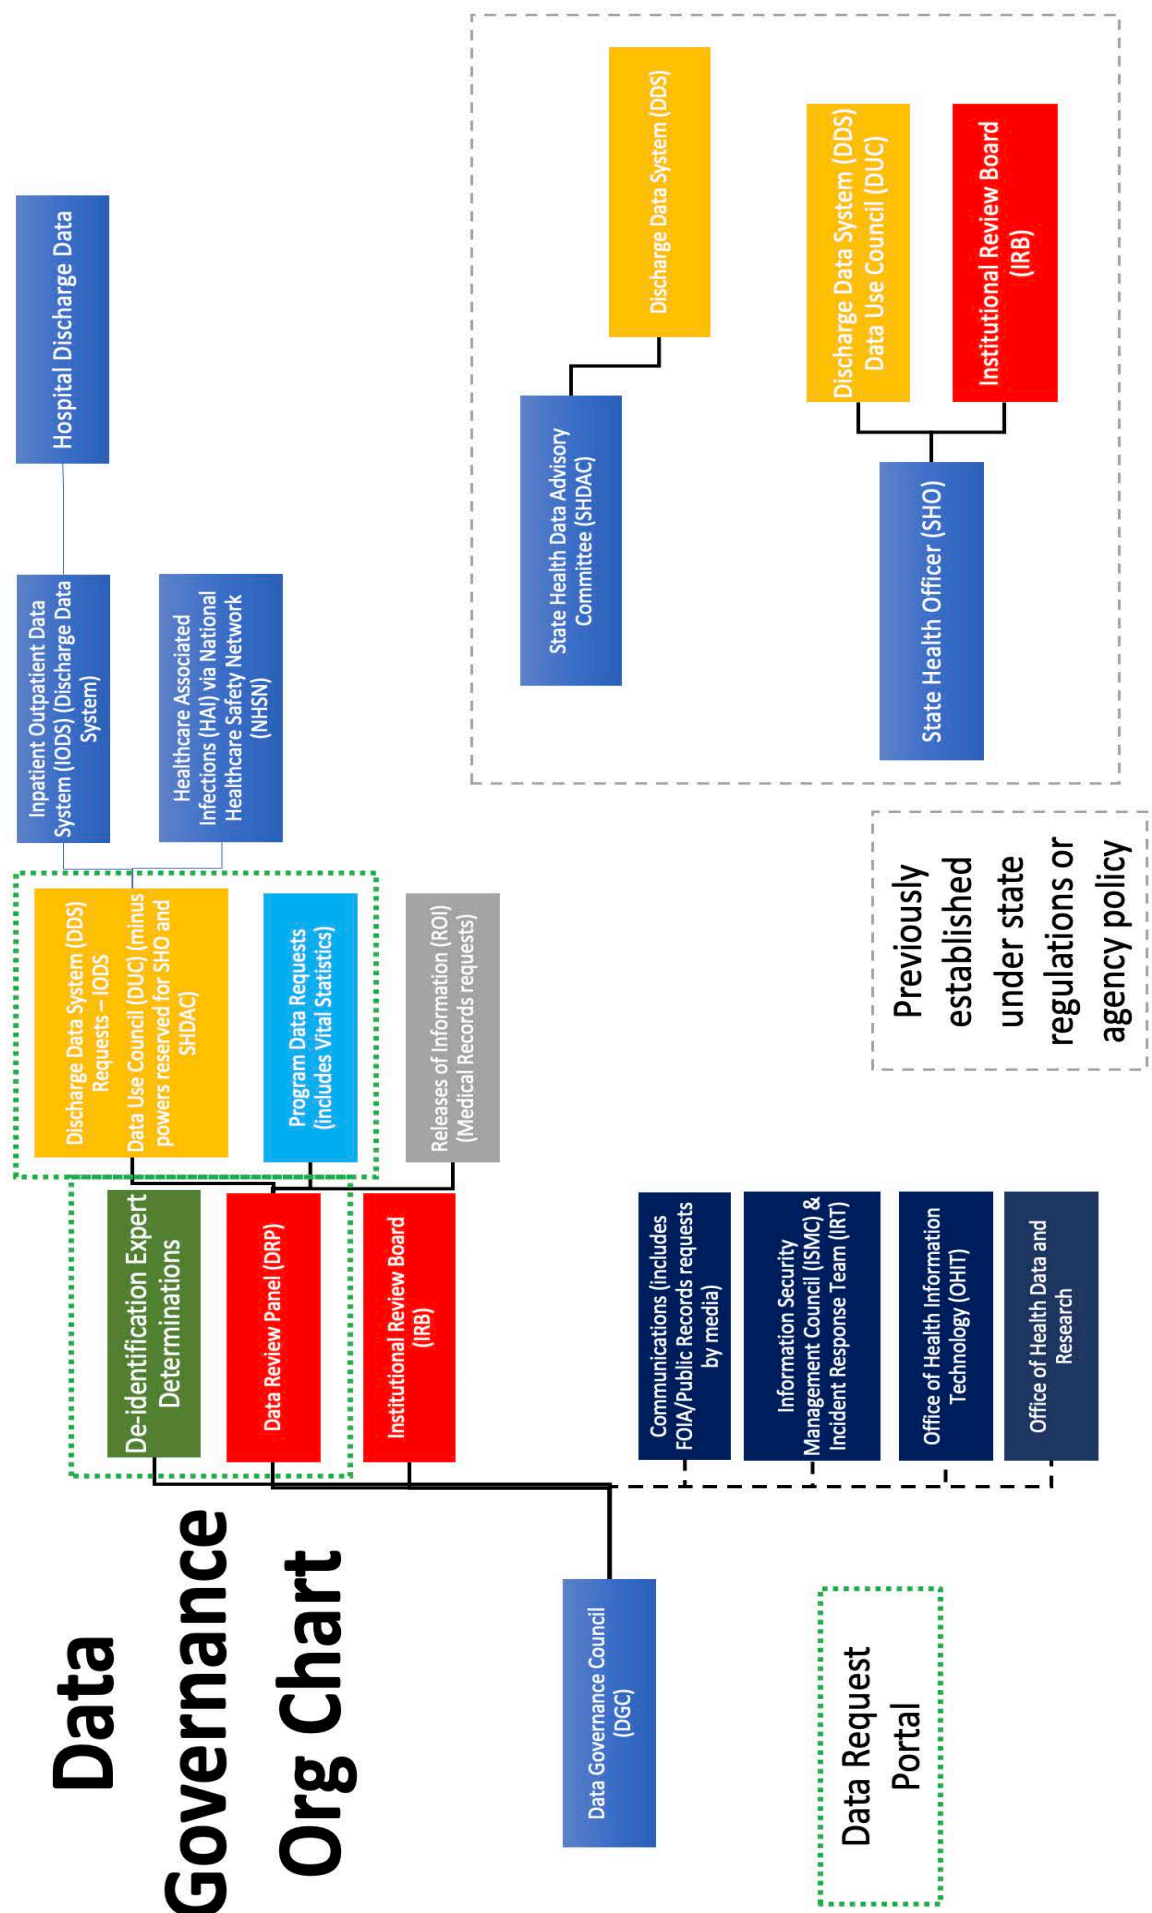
Data Governance Org Chart

Data Governance Council (DGC)

Data Request Portal

De-identification Expert Determinations

Data Review Panel (DRP)

Institutional Review Board (IRB)

Communications (includes FOIA/Public Records requests by media)

Information Security Management Council (ISMC) & Incident Response Team (IRT)

Office of Health Information Technology (OHIT)

Office of Health Data and Research

Discharge Data System (DDS) Requests – IODS Data Use Council (DUC) (minus powers reserved for SHO and SHDAC)

Program Data Requests (includes Vital Statistics)

Releases of Information (ROI) (Medical Records requests)

Inpatient Outpatient Data System (IODS) (Discharge Data System)

Healthcare Associated Infections (HAI) via National Healthcare Safety Network (NHSN)

Hospital Discharge Data

Previously established under state regulations or agency policy

State Health Data Advisory Committee (SHDAC)

Discharge Data System (DDS)

State Health Officer (SHO)

Discharge Data System (DDS) Data Use Council (DUC)

Institutional Review Board (IRB)